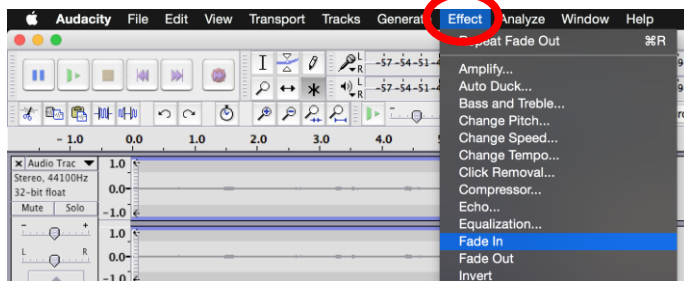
Audacity File Edit View Transport Tracks Generate Effect Analyze Window Help

Repeat Fade Out ⌘R

Amplify...
Auto Duck...
Bass and Treble...
Change Pitch...
Change Speed...
Change Tempo...
Click Removal...
Compressor...
Echo...
Equalization...
Fade In
Fade Out
Invert

I
L R
-57 -54 -51 -4
L R
-57 -54 -51 -4

- 1.0 0.0 1.0 2.0 3.0 4.0

× Audio Trac ▼
Stereo, 44100Hz
32-bit float
Mute Solo
- +
L R

1.0
0.0-
-1.0
1.0
0.0-
-1.0